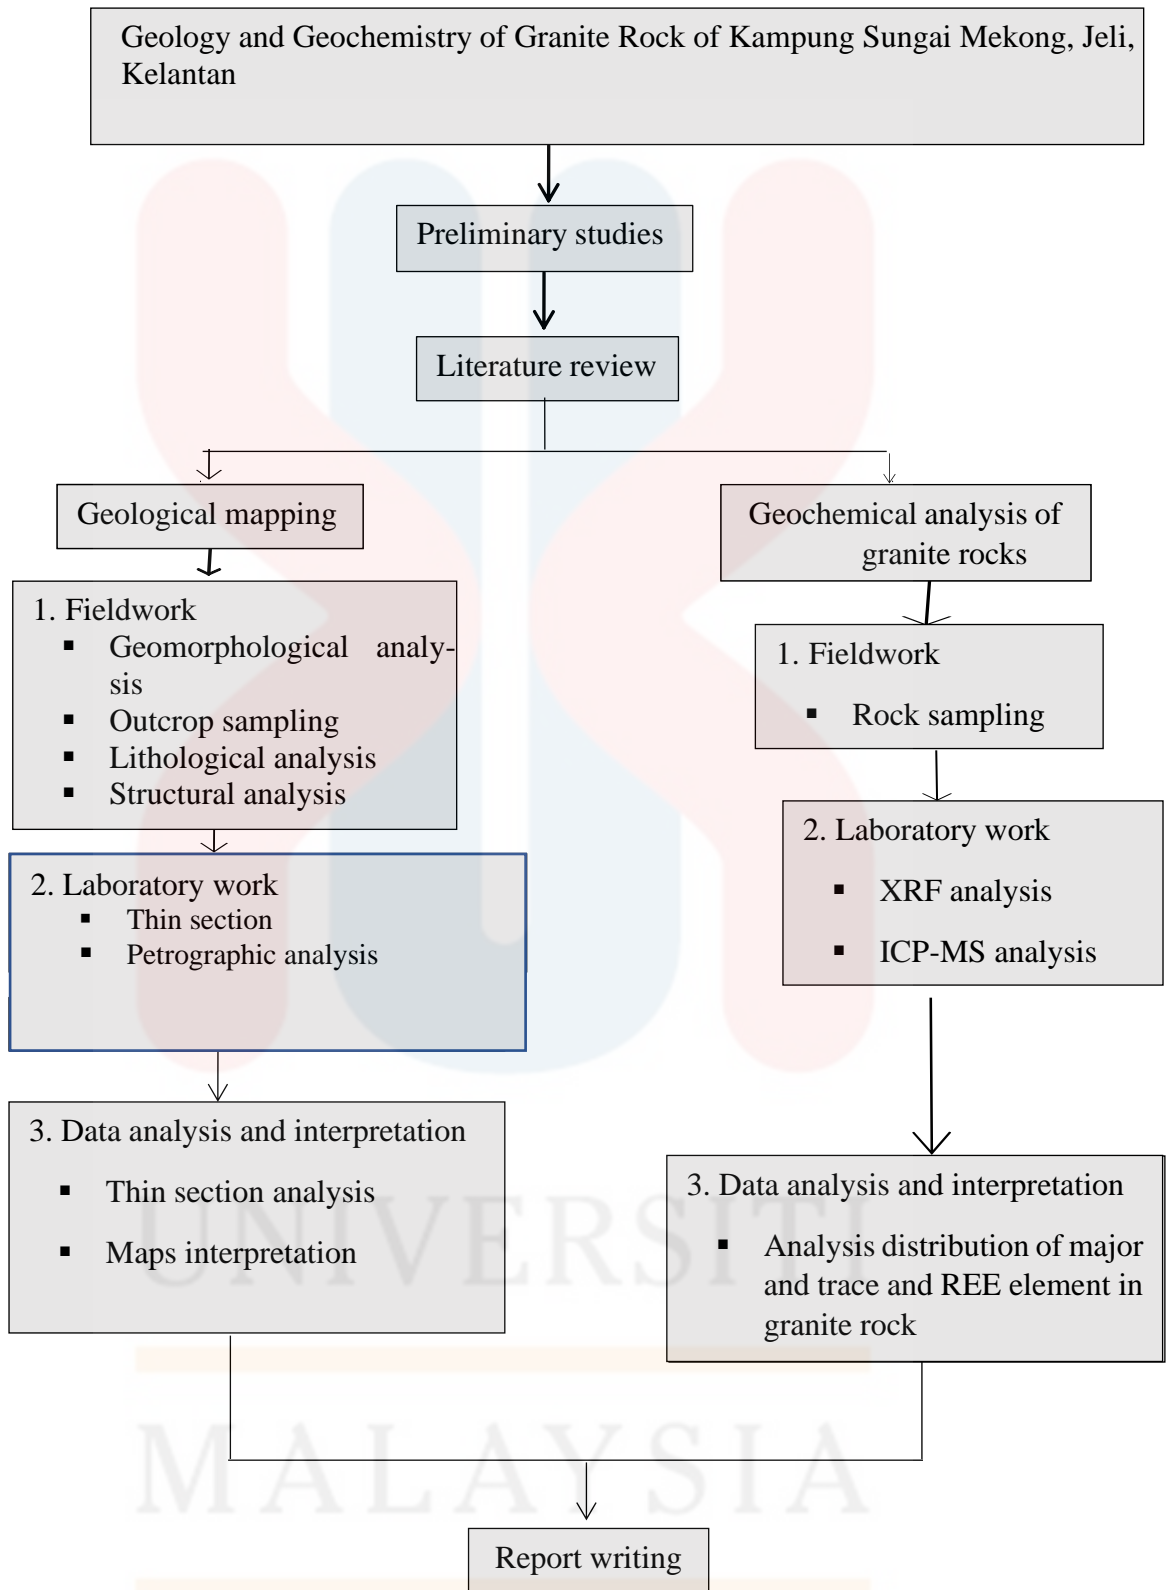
Geology and Geochemistry of Granite Rock of Kampung Sungai Mekong, Jeli, Kelantan

Preliminary studies

Literature review

Geological mapping

1. Fieldwork
▪ Geomorphological analysis
▪ Outcrop sampling
▪ Lithological analysis
▪ Structural analysis

2. Laboratory work
▪ Thin section
▪ Petrographic analysis

3. Data analysis and interpretation
▪ Thin section analysis
▪ Maps interpretation

Geochemical analysis of granite rocks

1. Fieldwork
▪ Rock sampling

2. Laboratory work
▪ XRF analysis
▪ ICP-MS analysis

3. Data analysis and interpretation
▪ Analysis distribution of major and trace and REE element in granite rock

Report writing

UNIVERSITI

MALAYSIA